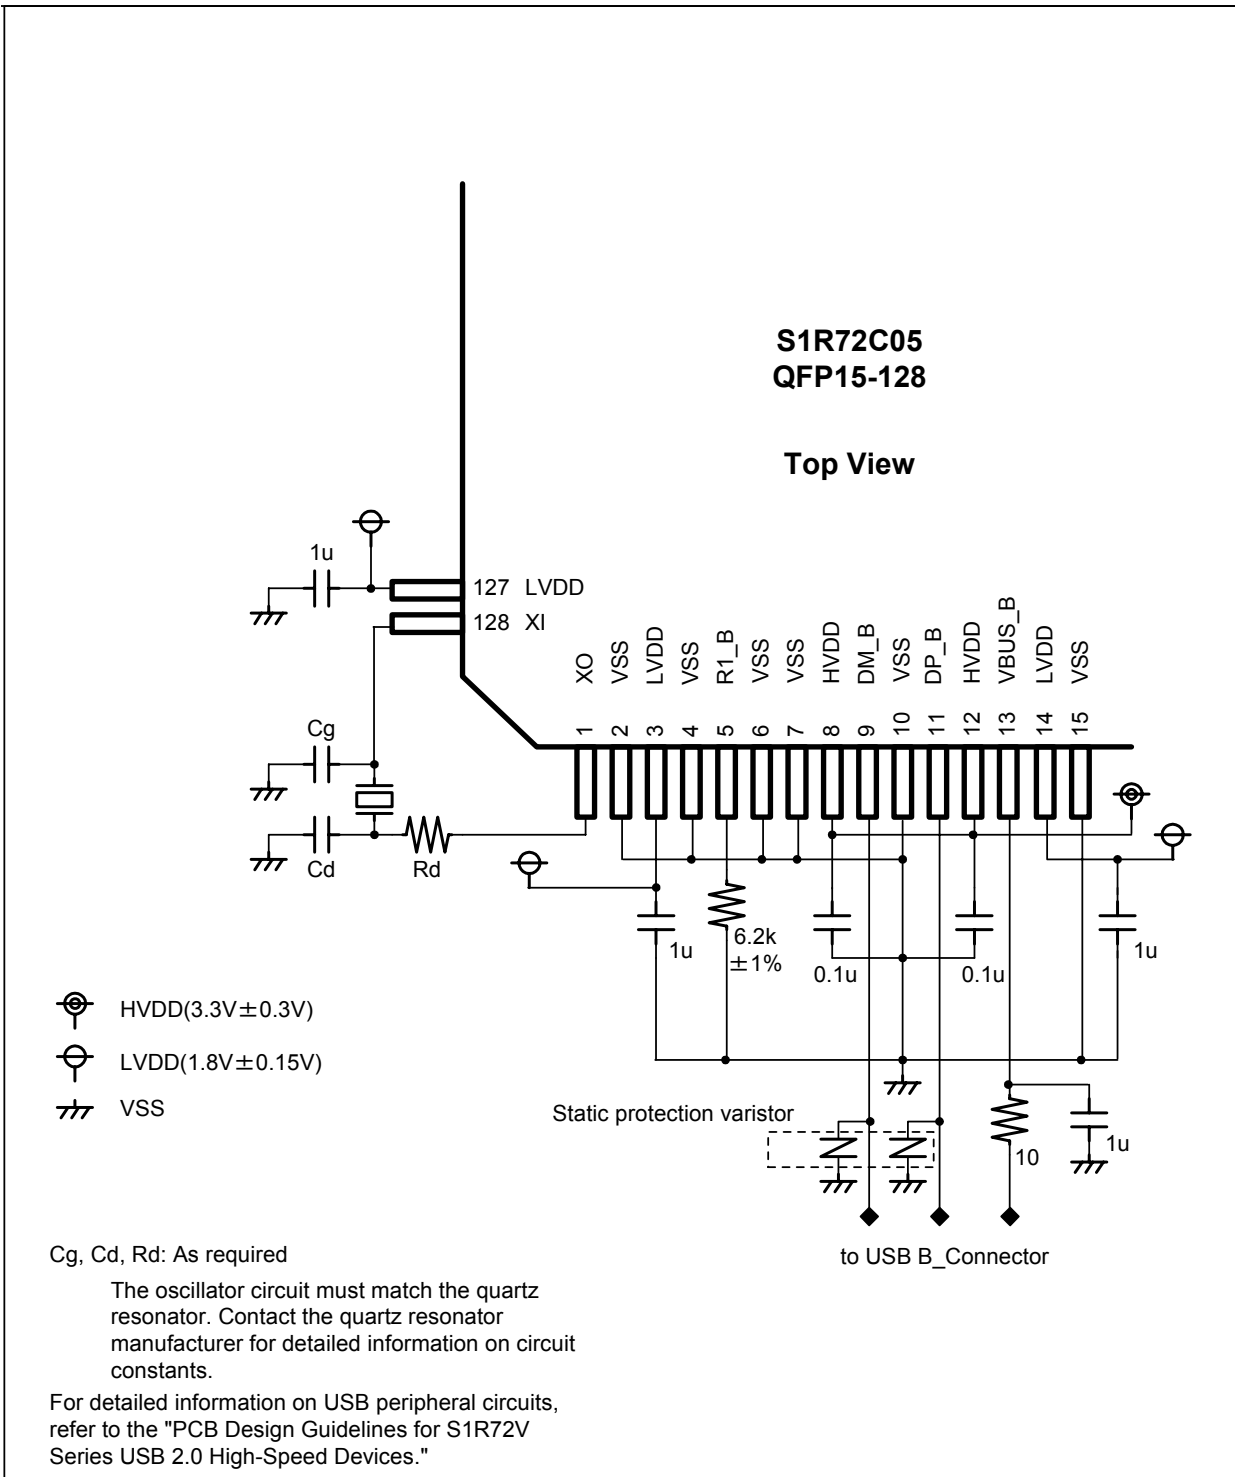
S1R72C05
QFP15-128

Top View

1u

127 LVDD
128 XI

XO VSS LVDD VSS R1_B VSS VSS HVDD DM_B VSS DP_B HVDD VBUS_B LVDD VSS
1 2 3 4 5 6 7 8 9 10 11 12 13 14 15

Cg
Cd
Rd

1u
6.2k
±1%
0.1u
0.1u
1u

HVDD(3.3V±0.3V)
LVDD(1.8V±0.15V)
VSS

Static protection varistor

10
1u

to USB B_Connector

Cg, Cd, Rd: As required

The oscillator circuit must match the quartz resonator. Contact the quartz resonator manufacturer for detailed information on circuit constants.

For detailed information on USB peripheral circuits, refer to the "PCB Design Guidelines for S1R72V Series USB 2.0 High-Speed Devices."